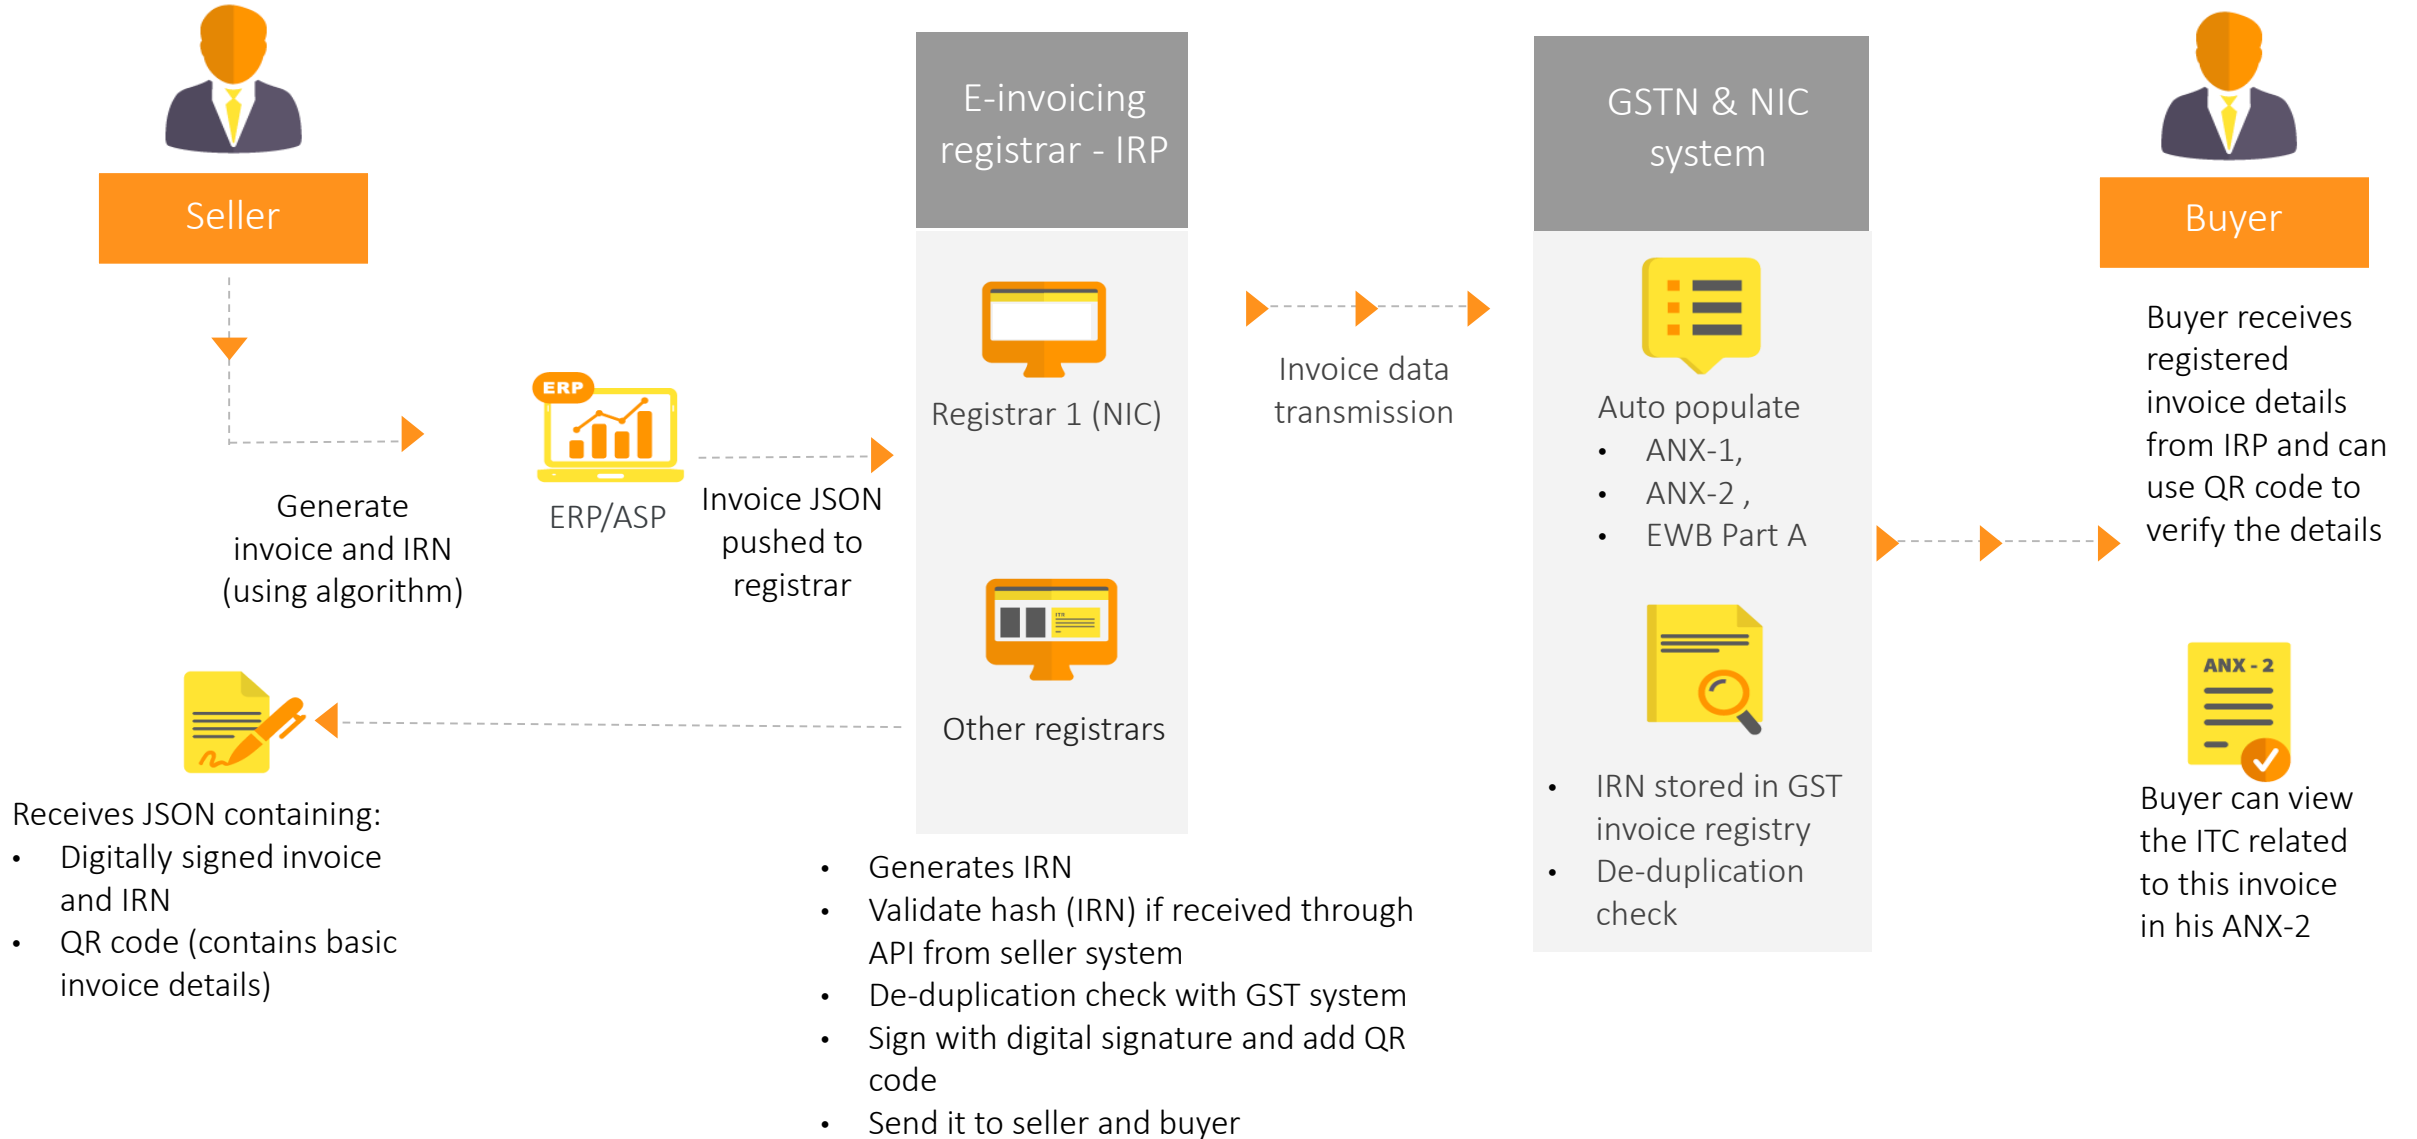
Seller

Generate invoice and IRN (using algorithm)

ERP

ERP/ASP

Invoice JSON pushed to registrar

E-invoicing registrar - IRP

Registrar 1 (NIC)

Other registrars

Invoice data transmission

GSTN & NIC system

Auto populate
- ANX-1,
- ANX-2 ,
- EWB Part A

- IRN stored in GST invoice registry
- De-duplication check

Buyer

Buyer receives registered invoice details from IRP and can use QR code to verify the details

ANX - 2

Buyer can view the ITC related to this invoice in his ANX-2

Receives JSON containing:
- Digitally signed invoice and IRN
- QR code (contains basic invoice details)

- Generates IRN
- Validate hash (IRN) if received through API from seller system
- De-duplication check with GST system
- Sign with digital signature and add QR code
- Send it to seller and buyer